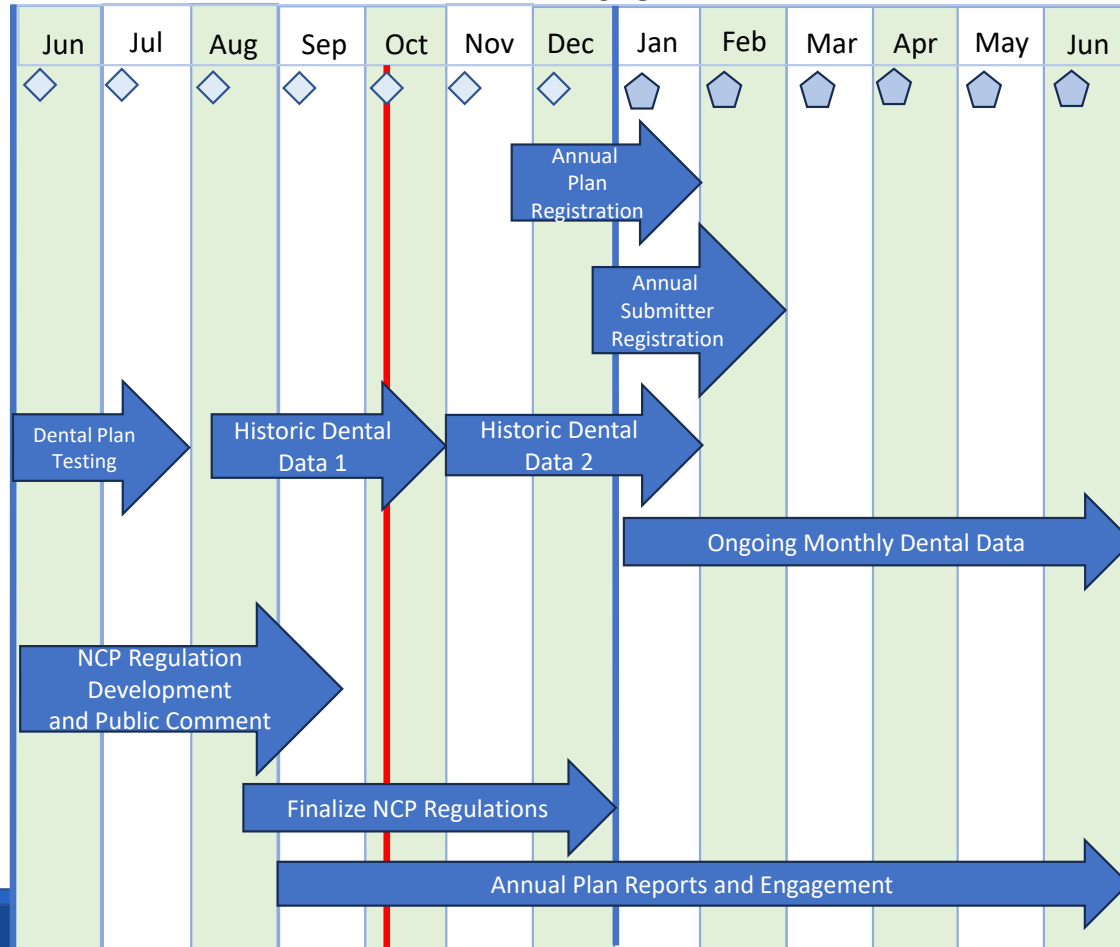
| Jun | Jul | Aug | Sep | Oct | Nov | Dec | Jan | Feb | Mar | Apr | May | Jun |
|---|---|---|---|---|---|---|---|---|---|---|---|---|

Annual Plan Registration

Annual Submitter Registration

Dental Plan Testing

Historic Dental Data 1

Historic Dental Data 2

Ongoing Monthly Dental Data

NCP Regulation Development and Public Comment

Finalize NCP Regulations

Annual Plan Reports and Engagement